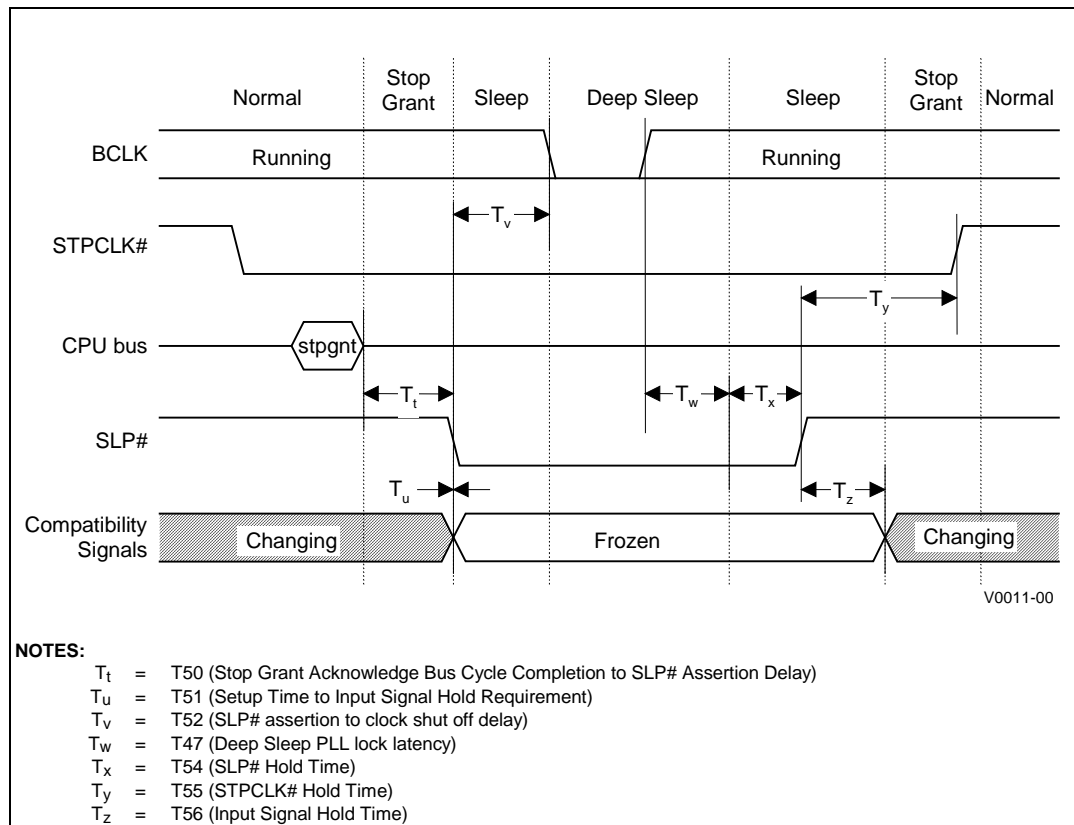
Normal

Stop Grant

Sleep

Deep Sleep

Sleep

Stop Grant

Normal

BCLK

Running

Running

$T_v$

STPCLK#

$T_y$

CPU bus

stpgnt

$T_t$

$T_w$

$T_x$

SLP#

$T_u$

$T_z$

Compatibility Signals

Changing

Frozen

Changing

V0011-00

NOTES:

$T_t$ = T50 (Stop Grant Acknowledge Bus Cycle Completion to SLP# Assertion Delay)
$T_u$ = T51 (Setup Time to Input Signal Hold Requirement)
$T_v$ = T52 (SLP# assertion to clock shut off delay)
$T_w$ = T47 (Deep Sleep PLL lock latency)
$T_x$ = T54 (SLP# Hold Time)
$T_y$ = T55 (STPCLK# Hold Time)
$T_z$ = T56 (Input Signal Hold Time)